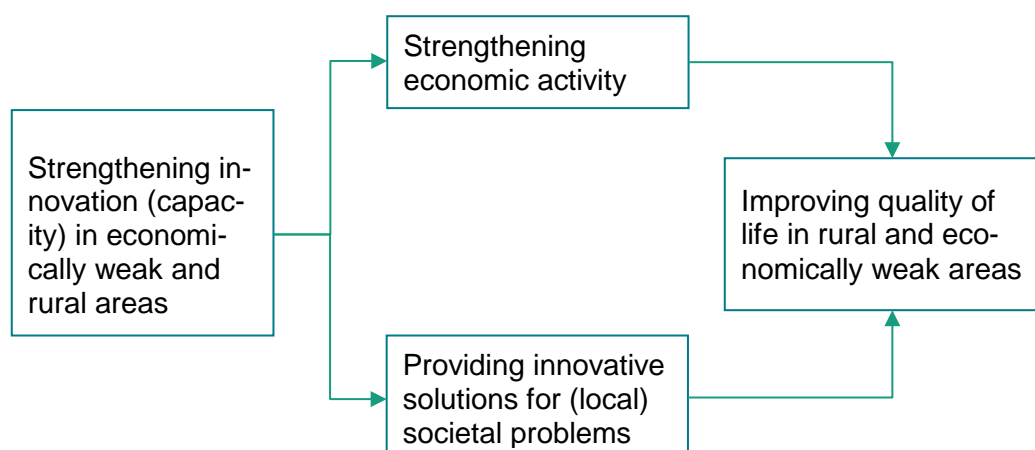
Strengthening innovation (capacity) in economically weak and rural areas

Strengthening economic activity

Providing innovative solutions for (local) societal problems

Improving quality of life in rural and economically weak areas